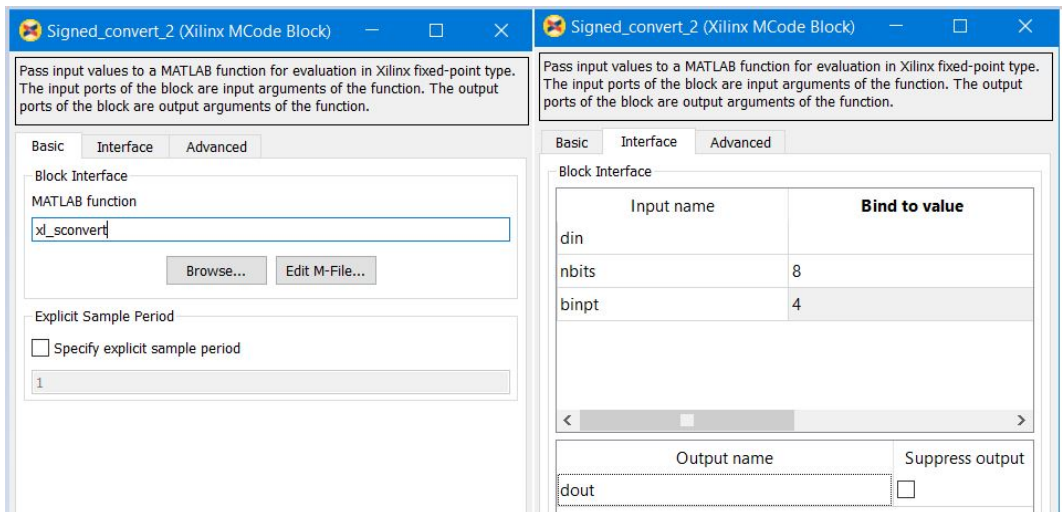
Signed_convert_2 (Xilinx MCode Block)

Pass input values to a MATLAB function for evaluation in Xilinx fixed-point type. The input ports of the block are input arguments of the function. The output ports of the block are output arguments of the function.

Basic | Interface | Advanced

Block Interface

MATLAB function

xl_sconvert

Browse... | Edit M-File...

Explicit Sample Period

Specify explicit sample period

1

Signed_convert_2 (Xilinx MCode Block)

Pass input values to a MATLAB function for evaluation in Xilinx fixed-point type. The input ports of the block are input arguments of the function. The output ports of the block are output arguments of the function.

Basic | Interface | Advanced

Block Interface

| Input name | Bind to value |
|---|---|
| din | |
| nbits | 8 |
| binpt | 4 |

| Output name | Suppress output |
|---|---|
| dout | |